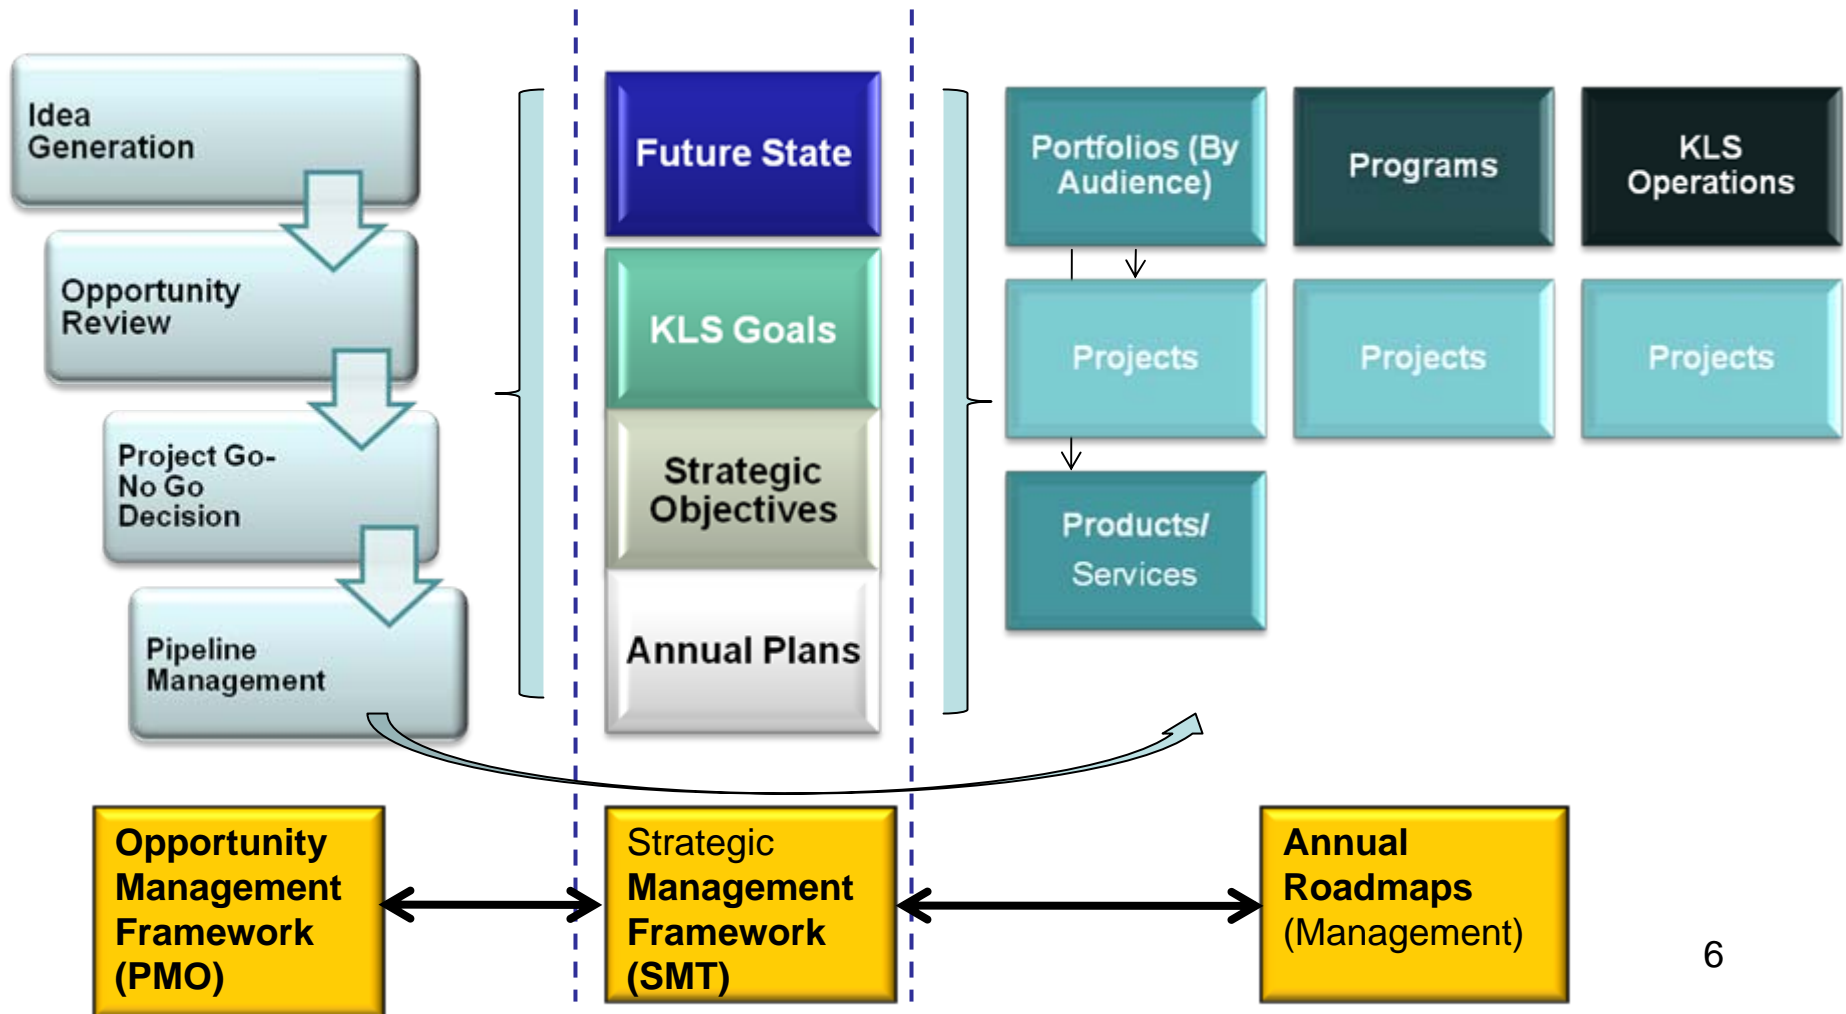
Idea Generation

Opportunity Review

Project Go-No Go Decision

Pipeline Management

Future State

KLS Goals

Strategic Objectives

Annual Plans

Portfolios (By Audience)

Programs

KLS Operations

Projects

Projects

Projects

Products/ Services

Opportunity Management Framework (PMO)

Strategic Management Framework (SMT)

Annual Roadmaps (Management)

6